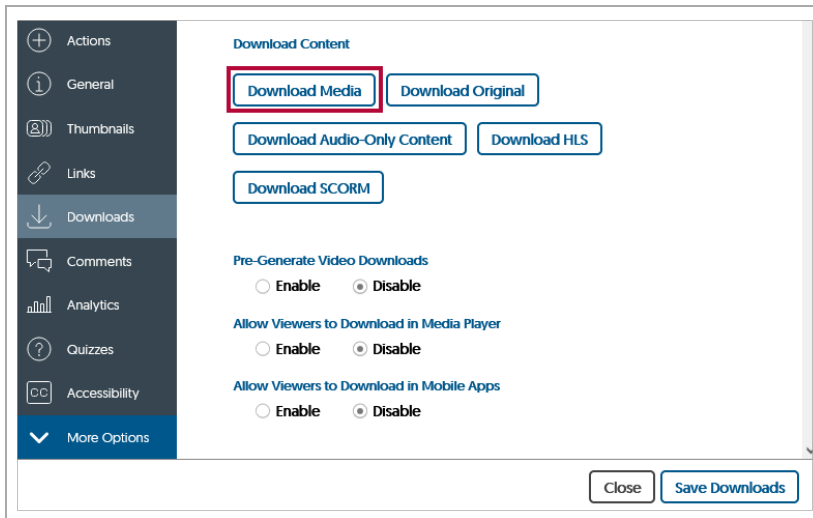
Actions
General
Thumbnails
Links
Downloads
Comments
Analytics
Quizzes
Accessibility
More Options

Download Content

Download Media
Download Original
Download Audio-Only Content
Download HLS
Download SCORM

Pre-Generate Video Downloads
Enable
Disable

Allow Viewers to Download in Media Player
Enable
Disable

Allow Viewers to Download in Mobile Apps
Enable
Disable

Close
Save Downloads